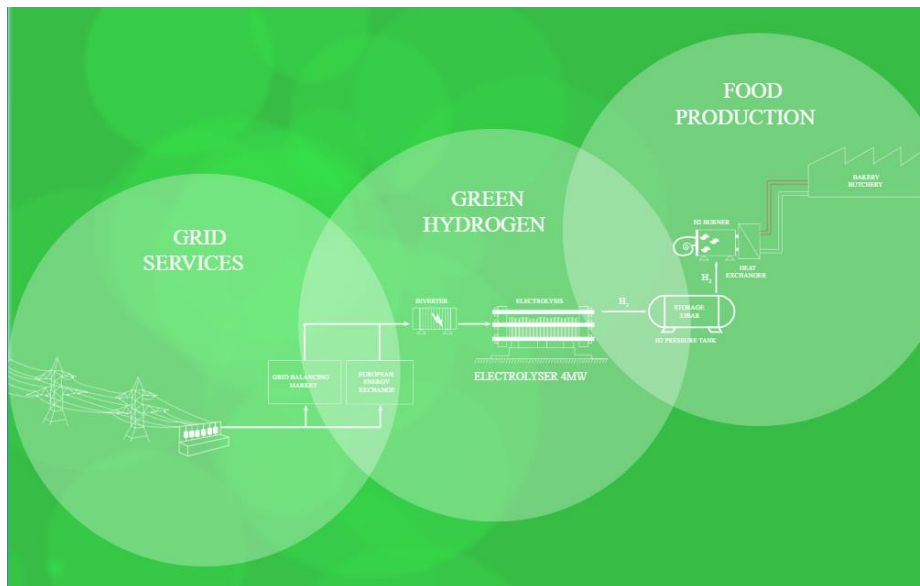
FOOD PRODUCTION

GREEN HYDROGEN

GRID SERVICES

BAKERY BUTCHERY

H2 BURNER

HEAT EXCHANGER

$H_2$

INVERTER

ELECTROLYSIS

$H_2$

STORAGE 15BAR

H2 PRESSURE TANK

ELECTROLYSER 4MW

GRID BALANCING MARKET

EUROPEAN ENERGY EXCHANGE